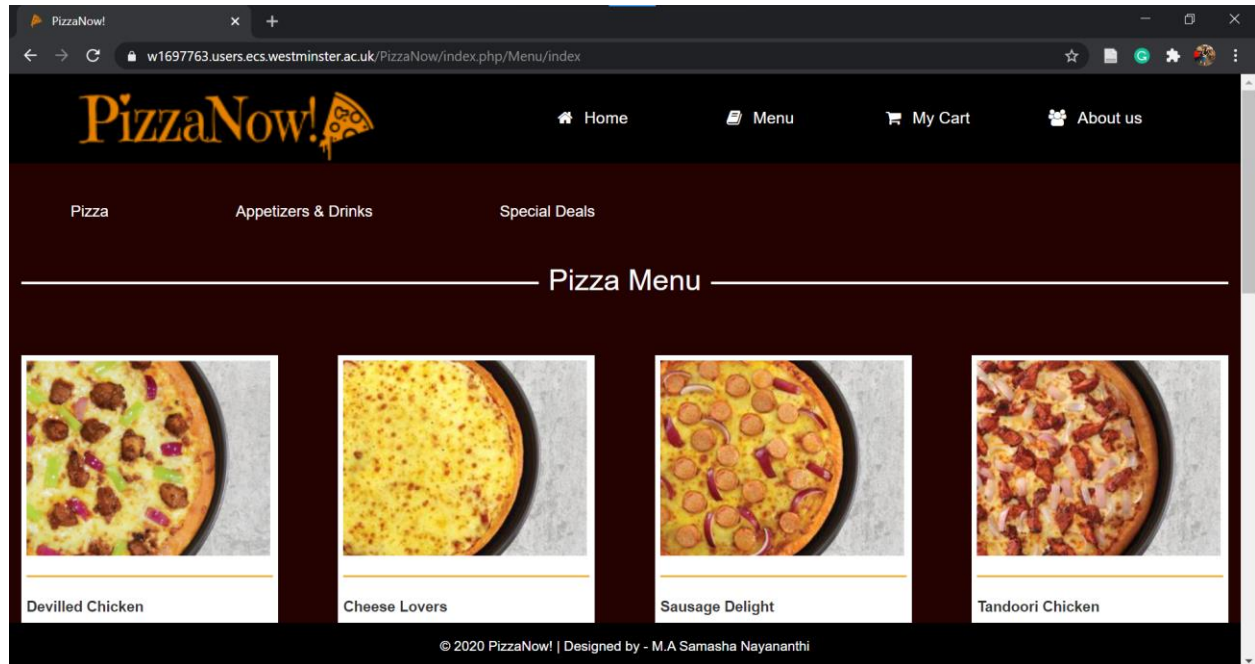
PizzaNow!

w1697763.users.ecs.westminster.ac.uk/PizzaNow/index.php/Menu/index

PizzaNow!

Home Menu My Cart About us

Pizza Appetizers & Drinks Special Deals

Pizza Menu

Devilled Chicken

Cheese Lovers

Sausage Delight

Tandoori Chicken

© 2020 PizzaNow! | Designed by - M.A Samasha Nayananthi